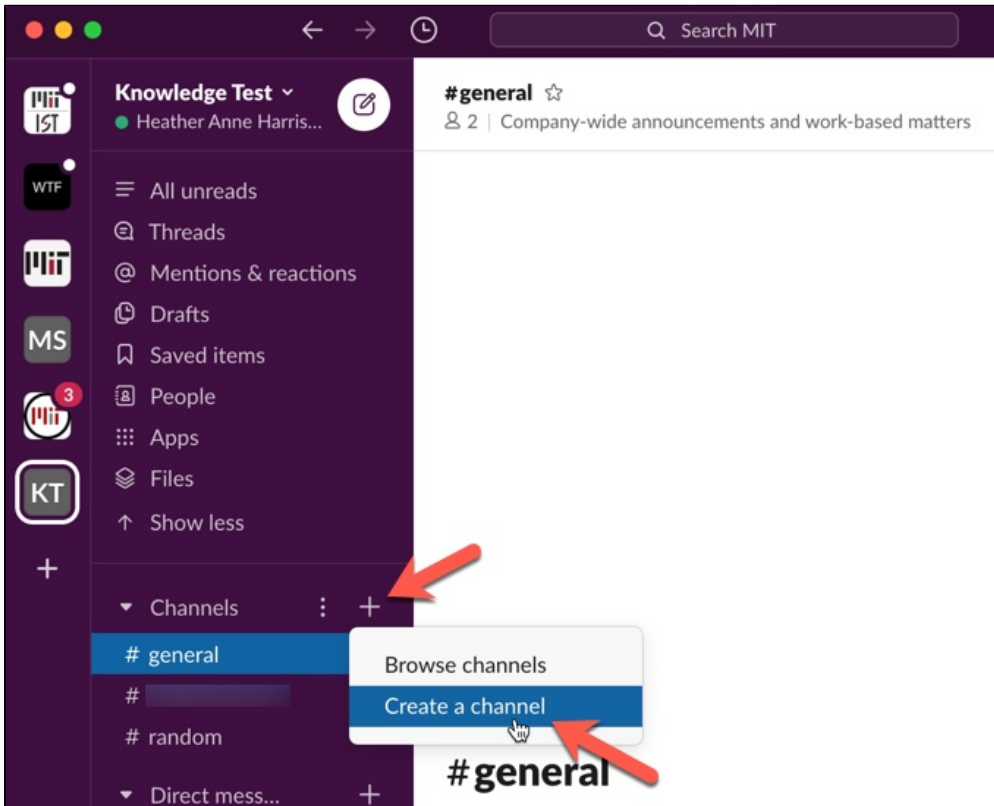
Search MIT

IST
WTF
MS
3
KT
+

Knowledge Test
Heather Anne Harris...

All unreads
Threads
Mentions & reactions
Drafts
Saved items
People
Apps
Files
Show less

Channels
# general
# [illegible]
# random
Direct mess...

#general
2 | Company-wide announcements and work-based matters

Browse channels
Create a channel

#general